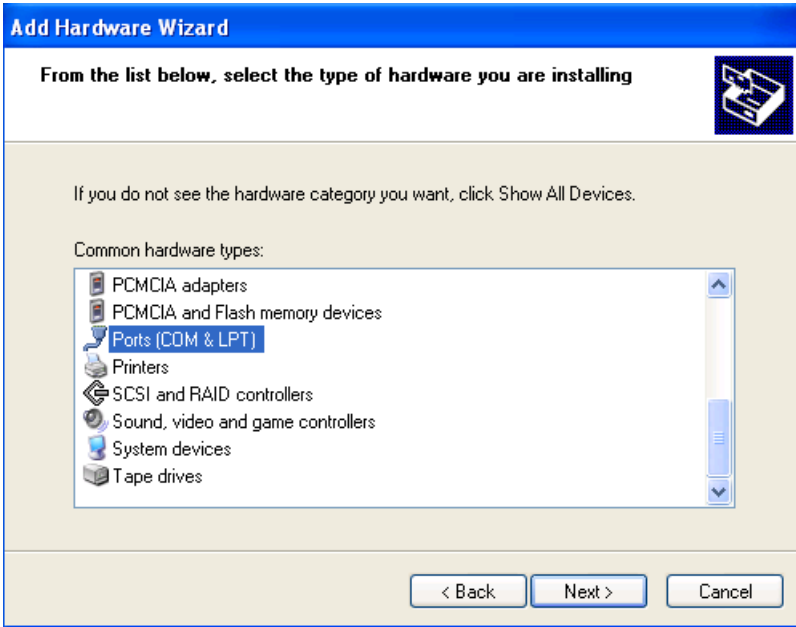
Add Hardware Wizard

From the list below, select the type of hardware you are installing

If you do not see the hardware category you want, click Show All Devices.

Common hardware types:

PCMCIA adapters
PCMCIA and Flash memory devices
Ports (COM & LPT)
Printers
SCSI and RAID controllers
Sound, video and game controllers
System devices
Tape drives

< Back | Next > | Cancel